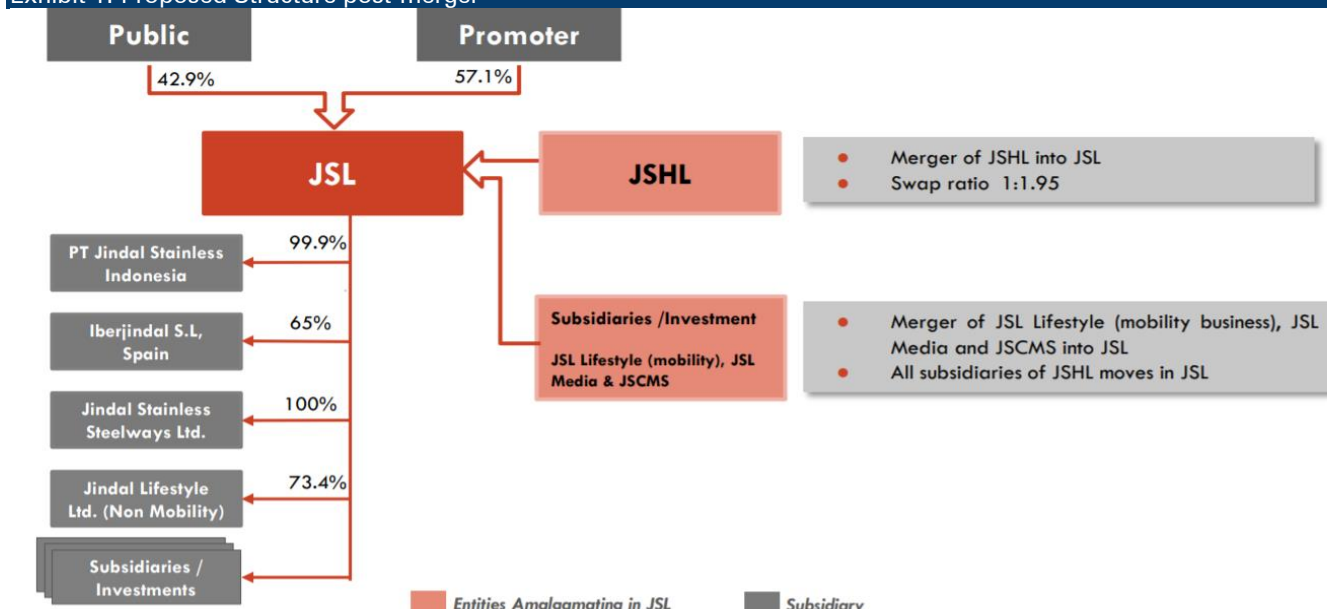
Exhibit 1: Proposed Structure post-merger

Public

Promoter

42.9%

57.1%

JSL

JSHL

Merger of JSHL into JSL
Swap ratio 1:1.95

99.9%

PT Jindal Stainless Indonesia

65%

Iberjindal S.L, Spain

Subsidiaries /Investment

JSL Lifestyle (mobility), JSL Media & JSCMS

Merger of JSL Lifestyle (mobility business), JSL Media and JSCMS into JSL
All subsidiaries of JSHL moves in JSL

100%

Jindal Stainless Steelways Ltd.

73.4%

Jindal Lifestyle Ltd. (Non Mobility)

Subsidiaries / Investments

Entities Amalgamating in JSL

Subsidiary